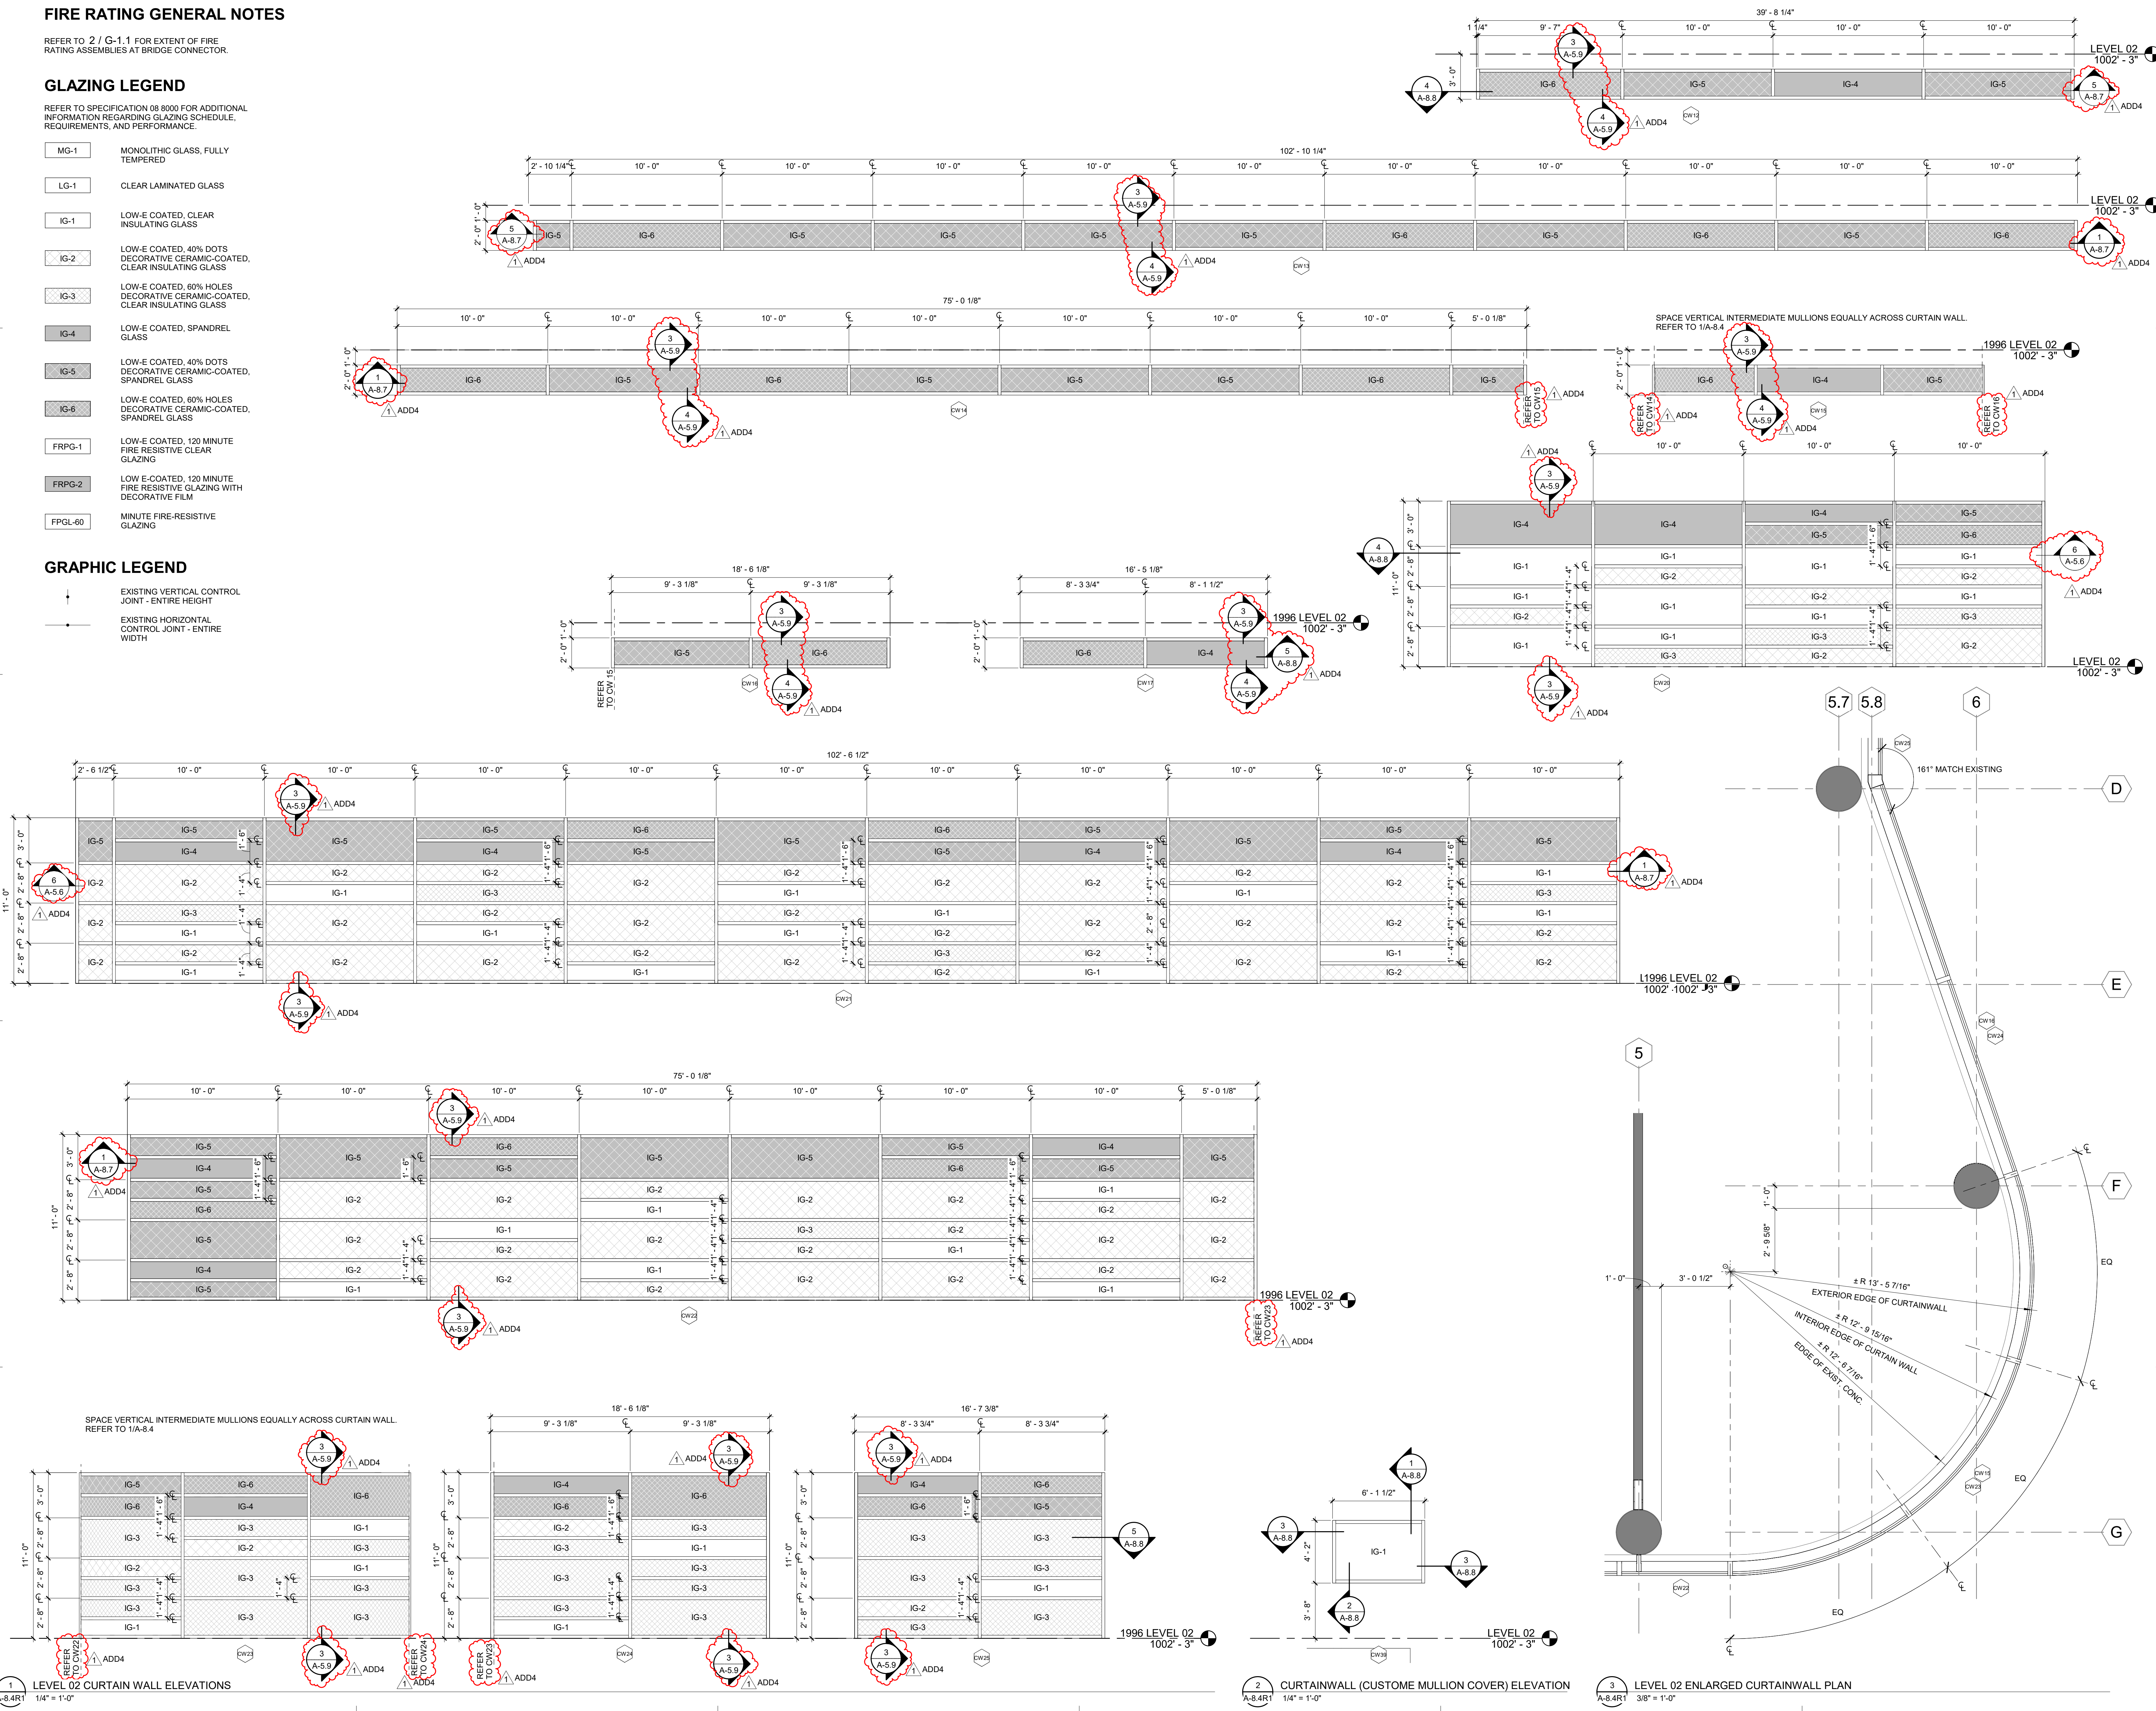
FIRE RATING GENERAL NOTES

REFER TO 2 / G-1.1 FOR EXTENT OF FIRE RATING ASSEMBLIES AT BRIDGE CONNECTOR.

GLAZING LEGEND

REFER TO SPECIFICATION 08 8000 FOR ADDITIONAL INFORMATION REGARDING GLAZING SCHEDULE, REQUIREMENTS, AND PERFORMANCE.

| MG-1 | MONOLITHIC GLASS, FULLY TEMPERED |
|---|---|
| LG-1 | CLEAR LAMINATED GLASS |
| IG-1 | LOW-E COATED, CLEAR INSULATING GLASS |
| IG-2 | LOW-E COATED, 40% DOTS DECORATIVE CERAMIC-COATED, CLEAR INSULATING GLASS |
| IG-3 | LOW-E COATED, 60% HOLES DECORATIVE CERAMIC-COATED, CLEAR INSULATING GLASS |
| IG-4 | LOW-E COATED, SPANDREL GLASS |
| IG-5 | LOW-E COATED, 40% DOTS DECORATIVE CERAMIC-COATED, SPANDREL GLASS |
| IG-6 | LOW-E COATED, 60% HOLES DECORATIVE CERAMIC-COATED, SPANDREL GLASS |
| FRPG-1 | LOW-E COATED, 120 MINUTE FIRE RESISTIVE CLEAR GLAZING |
| FRPG-2 | LOW E-COATED, 120 MINUTE FIRE RESISTIVE GLAZING WITH DECORATIVE FILM |
| FPGL-60 | MINUTE FIRE-RESISTIVE GLAZING |

GRAPHIC LEGEND

EXISTING VERTICAL CONTROL JOINT - ENTIRE HEIGHT

EXISTING HORIZONTAL CONTROL JOINT - ENTIRE WIDTH

39' - 8 1/4"
1 1/4" 9' - 7" 10' - 0" 10' - 0" 10' - 0"
LEVEL 02 1002' - 3"
IG-6 IG-5 IG-4 IG-5
3' - 0"
3 A-5.9 4 A-5.9 4 A-8.8 5 A-8.7 ADD4 CW12

102' - 10 1/4"
2' - 10 1/4" 10' - 0" 10' - 0" 10' - 0" 10' - 0" 10' - 0" 10' - 0" 10' - 0" 10' - 0" 10' - 0" 10' - 0"
LEVEL 02 1002' - 3"
IG-5 IG-6 IG-5 IG-5 IG-5 IG-5 IG-6 IG-5 IG-6 IG-5 IG-6
5 A-8.7 3 A-5.9 4 A-5.9 1 A-8.7 ADD4 CW13

75' - 0 1/8"
10' - 0" 10' - 0" 10' - 0" 10' - 0" 10' - 0" 10' - 0" 10' - 0" 5' - 0 1/8"
IG-6 IG-5 IG-6 IG-5 IG-5 IG-5 IG-6 IG-5
1 A-8.7 3 A-5.9 4 A-5.9 ADD4 CW14 REFER TO CW15

SPACE VERTICAL INTERMEDIATE MULLIONS EQUALLY ACROSS CURTAIN WALL. REFER TO 1/A-8.4
1996 LEVEL 02 1002' - 3"
IG-6 IG-4 IG-5
REFER TO CW14 REFER TO CW16 CW15 ADD4

10' - 0" 10' - 0" 10' - 0"
IG-4 IG-4 IG-4 IG-5 IG-5 IG-6 IG-1 IG-2 IG-1 IG-1 IG-2 IG-2 IG-1 IG-1 IG-2 IG-1 IG-3 IG-1 IG-3 IG-1 IG-2 IG-3 IG-2 IG-2
LEVEL 02 1002' - 3"
11' - 0" 3' - 0" 2' - 8" 2' - 8" 2' - 8"
6 A-5.6 4 A-8.8 3 A-5.9 CW20 ADD4

18' - 6 1/8" 9' - 3 1/8" 9' - 3 1/8"
IG-5 IG-6 REFER TO CW 15 CW16
16' - 5 1/8" 8' - 3 3/4" 8' - 1 1/2"
1996 LEVEL 02 1002' - 3"
IG-6 IG-4 5 A-8.8 CW17

5.7 5.8 6
CW25 161" MATCH EXISTING
D E F G 5

102' - 6 1/2"
2' - 6 1/2" 10' - 0" 10' - 0" 10' - 0" 10' - 0" 10' - 0" 10' - 0" 10' - 0" 10' - 0" 10' - 0" 10' - 0"
IG-5 IG-5 IG-4 IG-5 IG-5 IG-4 IG-6 IG-5 IG-5 IG-6 IG-5 IG-5 IG-4 IG-5 IG-5 IG-4 IG-5
IG-2 IG-2 IG-2 IG-1 IG-2 IG-3 IG-2 IG-2 IG-1 IG-2 IG-2 IG-2 IG-1 IG-2 IG-1 IG-3
IG-2 IG-3 IG-1 IG-2 IG-2 IG-1 IG-2 IG-2 IG-1 IG-1 IG-2 IG-2 IG-2 IG-2 IG-1 IG-2
IG-2 IG-2 IG-1 IG-2 IG-2 IG-2 IG-2 IG-1 IG-2 IG-3 IG-2 IG-2 IG-1 IG-2 IG-1 IG-2 IG-2
L1996 LEVEL 02 1002' -1002' - 3"
CW21 6 A-5.6 1 A-8.7 3 A-5.9 ADD4
11' - 0" 3' - 0" 2' - 8" 2' - 8" 2' - 8"

75' - 0 1/8"
10' - 0" 10' - 0" 10' - 0" 10' - 0" 10' - 0" 10' - 0" 10' - 0" 5' - 0 1/8"
IG-5 IG-4 IG-5 IG-6 IG-5 IG-4 IG-5 IG-5 IG-6 IG-5 IG-5 IG-5 IG-5 IG-6 IG-4 IG-5 IG-5
IG-2 IG-2 IG-2 IG-1 IG-2 IG-2 IG-2 IG-1 IG-2 IG-2
IG-1 IG-2 IG-3 IG-2 IG-2 IG-2 IG-2 IG-2 IG-1 IG-2 IG-1 IG-2 IG-1 IG-2 IG-2 IG-2 IG-2 IG-1 IG-2 IG-2 IG-2 IG-1
1996 LEVEL 02 1002' - 3"
CW22 REFER TO CW23 ADD4

1' - 0" 2' - 9 5/8" 1' - 0" 3' - 0 1/2"
± R 13' - 5 7/16" EXTERIOR EDGE OF CURTAINWALL
± R 12' - 9 15/16" INTERIOR EDGE OF CURTAIN WALL
± R 12' - 6 7/16" EDGE OF EXIST. CONC.
EQ EQ EQ CW18 CW24 CW15 CW23 CW22

SPACE VERTICAL INTERMEDIATE MULLIONS EQUALLY ACROSS CURTAIN WALL. REFER TO 1/A-8.4
IG-5 IG-6 IG-6 IG-6 IG-4 IG-3 IG-3 IG-1 IG-2 IG-3 IG-2 IG-1 IG-3 IG-3 IG-3 IG-3 IG-3 IG-3 IG-3 IG-1
REFER TO CW22 CW23 REFER TO CW24 ADD4

18' - 6 1/8" 9' - 3 1/8" 9' - 3 1/8"
IG-4 IG-6 IG-6 IG-2 IG-3 IG-3 IG-1 IG-3 IG-3 IG-3 IG-3 IG-3 IG-1 IG-3
REFER TO CW23 CW24

16' - 7 3/8" 8' - 3 3/4" 8' - 3 3/4"
IG-4 IG-6 IG-6 IG-5 IG-3 IG-3 IG-3 IG-3 IG-3 IG-1 IG-2 IG-3 IG-3
1996 LEVEL 02 1002' - 3"
CW25 5 A-8.8

6' - 1 1/2" IG-1 4' - 2" 3' - 8"
LEVEL 02 1002' - 3"
CW39

1 A-8.4R1 LEVEL 02 CURTAIN WALL ELEVATIONS 1/4" = 1'-0"
2 A-8.4R1 CURTAINWALL (CUSTOME MULLION COVER) ELEVATION 1/4" = 1'-0"
3 A-8.4R1 LEVEL 02 ENLARGED CURTAINWALL PLAN 3/8" = 1'-0"